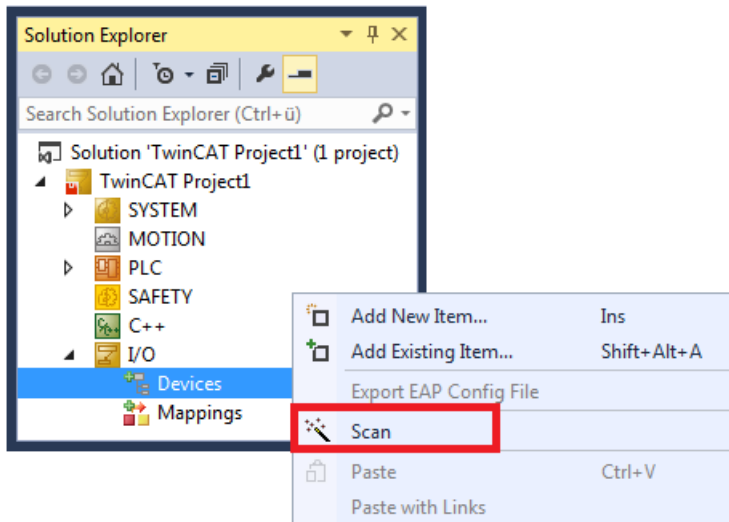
Solution Explorer

Search Solution Explorer (Ctrl+ü)

Solution 'TwinCAT Project1' (1 project)
TwinCAT Project1
SYSTEM
MOTION
PLC
SAFETY
C++
I/O
Devices
Mappings

| | |
|---|---|
| Add New Item... | Ins |
| Add Existing Item... | Shift+Alt+A |
| Export EAP Config File | |
| Scan | |
| Paste | Ctrl+V |
| Paste with Links | |